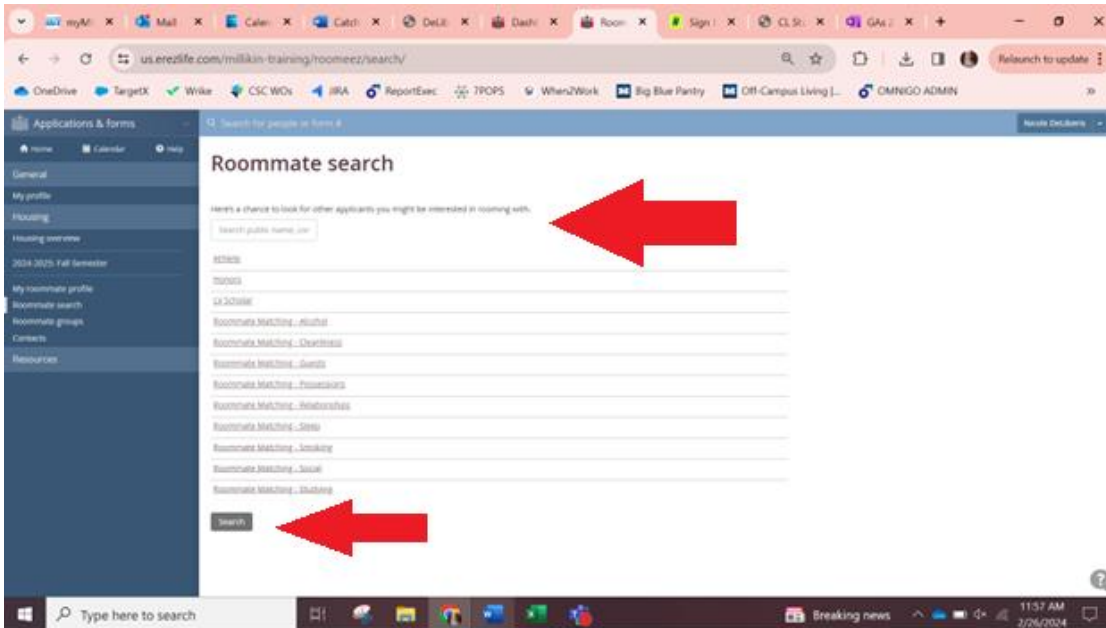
myM | Mail | Calen | Catch | DeLit | Dash | Room | Sign | CL St | GAs

us.erezlife.com/millikin-training/roomeez/search/

Relaunch to update

OneDrive TargetX Wrike CSC WOs JIRA ReportExec 7POPS When2Work Big Blue Pantry Off-Campus Living |... OMNIGO ADMIN

Applications & forms

Search for people or form #

Nicole DeLiberis

Home Calendar Help

General

My profile

Housing

Housing overview

2024-2025: Fall Semester

My roommate profile

Roommate search

Roommate groups

Contacts

Resources

Roommate search

Here's a chance to look for other applicants you might be interested in rooming with.

Search public name, pro

Athlete

Honors

LA Scholar

Roommate Matching - Alcohol

Roommate Matching - Cleanliness

Roommate Matching - Guests

Roommate Matching - Possessions

Roommate Matching - Relationships

Roommate Matching - Sleep

Roommate Matching - Smoking

Roommate Matching - Social

Roommate Matching - Studying

Search

Type here to search

Breaking news

11:57 AM
2/26/2024